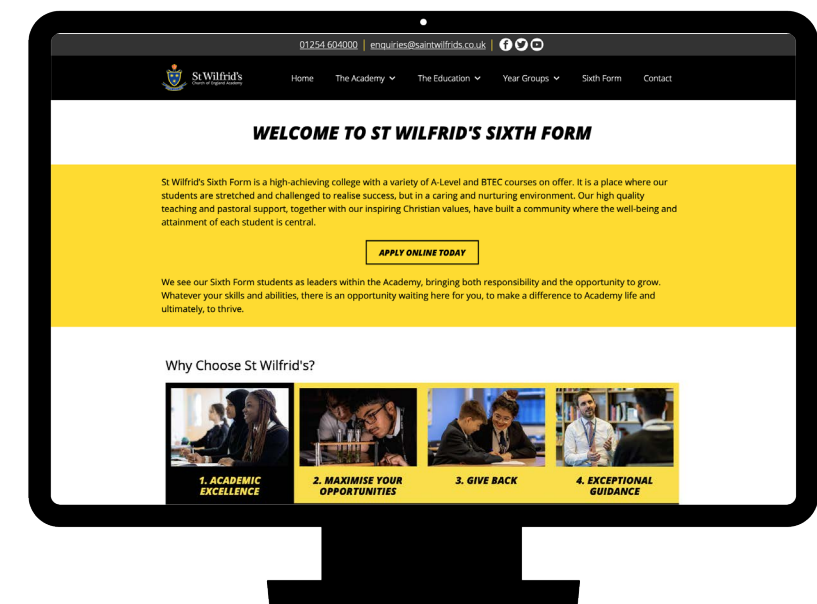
01254 604000 | enquiries@saintwilfrids.co.uk |

St Wilfrid's Church of England Academy

Home The Academy The Education Year Groups Sixth Form Contact

WELCOME TO ST WILFRID'S SIXTH FORM

St Wilfrid's Sixth Form is a high-achieving college with a variety of A-Level and BTEC courses on offer. It is a place where our students are stretched and challenged to realise success, but in a caring and nurturing environment. Our high quality teaching and pastoral support, together with our inspiring Christian values, have built a community where the well-being and attainment of each student is central.

APPLY ONLINE TODAY

We see our Sixth Form students as leaders within the Academy, bringing both responsibility and the opportunity to grow. Whatever your skills and abilities, there is an opportunity waiting here for you, to make a difference to Academy life and ultimately, to thrive.

Why Choose St Wilfrid's?

1. ACADEMIC EXCELLENCE

2. MAXIMISE YOUR OPPORTUNITIES

3. GIVE BACK

4. EXCEPTIONAL GUIDANCE